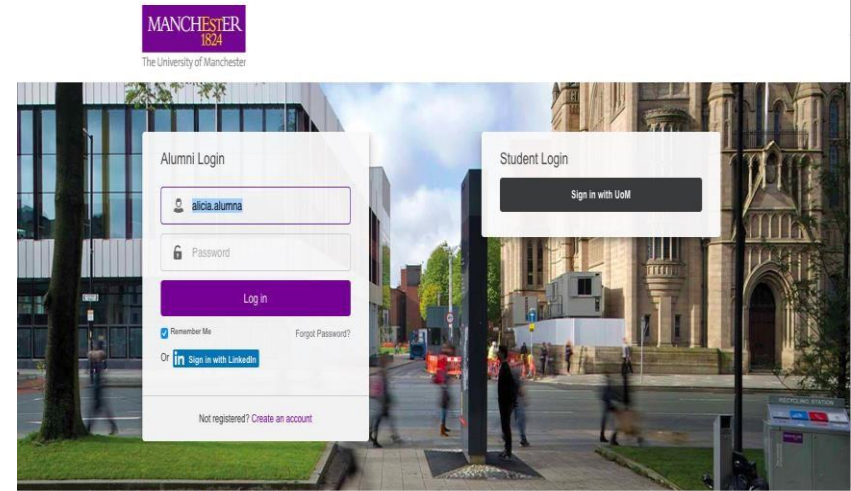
MANCHESTER
1824
The University of Manchester

Alumni Login

alicia.alumna

Password

Log in

Remember Me

Forgot Password?

Or Sign in with LinkedIn

Not registered? Create an account

Student Login

Sign in with UoM

RECYCLING STATION